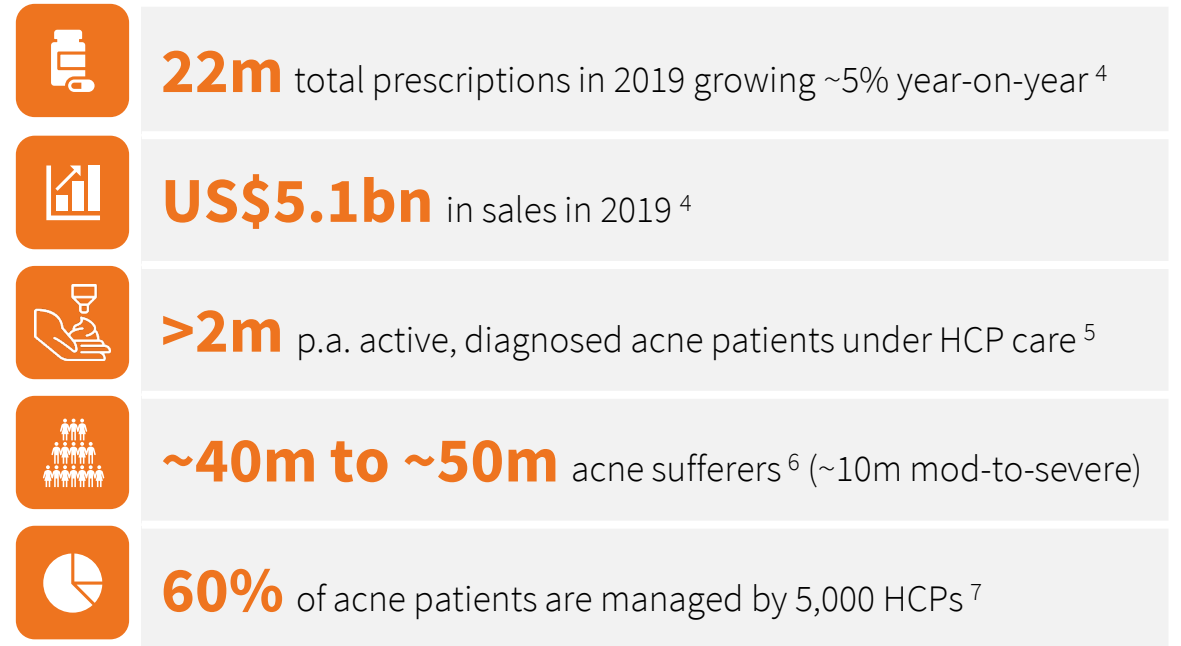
22m total prescriptions in 2019 growing ~5% year-on-year $^{4}$

US$5.1bn in sales in 2019 $^{4}$

>2m p.a. active, diagnosed acne patients under HCP care $^{5}$

~40m to ~50m acne sufferers $^{6}$ (~10m mod-to-severe)

60% of acne patients are managed by 5,000 HCPs $^{7}$